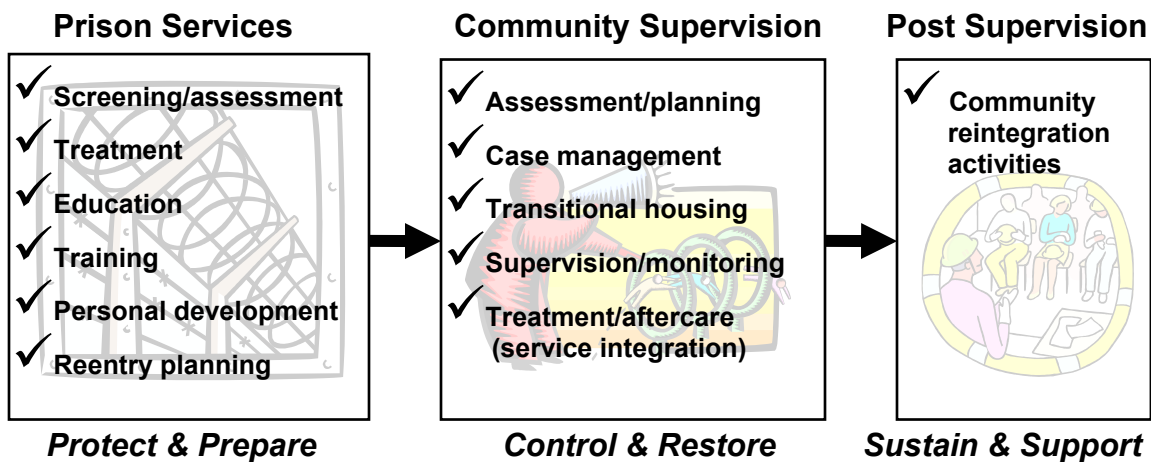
Prison Services

✓ Screening/assessment
✓ Treatment
✓ Education
✓ Training
✓ Personal development
✓ Reentry planning

Protect & Prepare

Community Supervision

✓ Assessment/planning
✓ Case management
✓ Transitional housing
✓ Supervision/monitoring
✓ Treatment/aftercare (service integration)

Control & Restore

Post Supervision

✓ Community reintegration activities

Sustain & Support